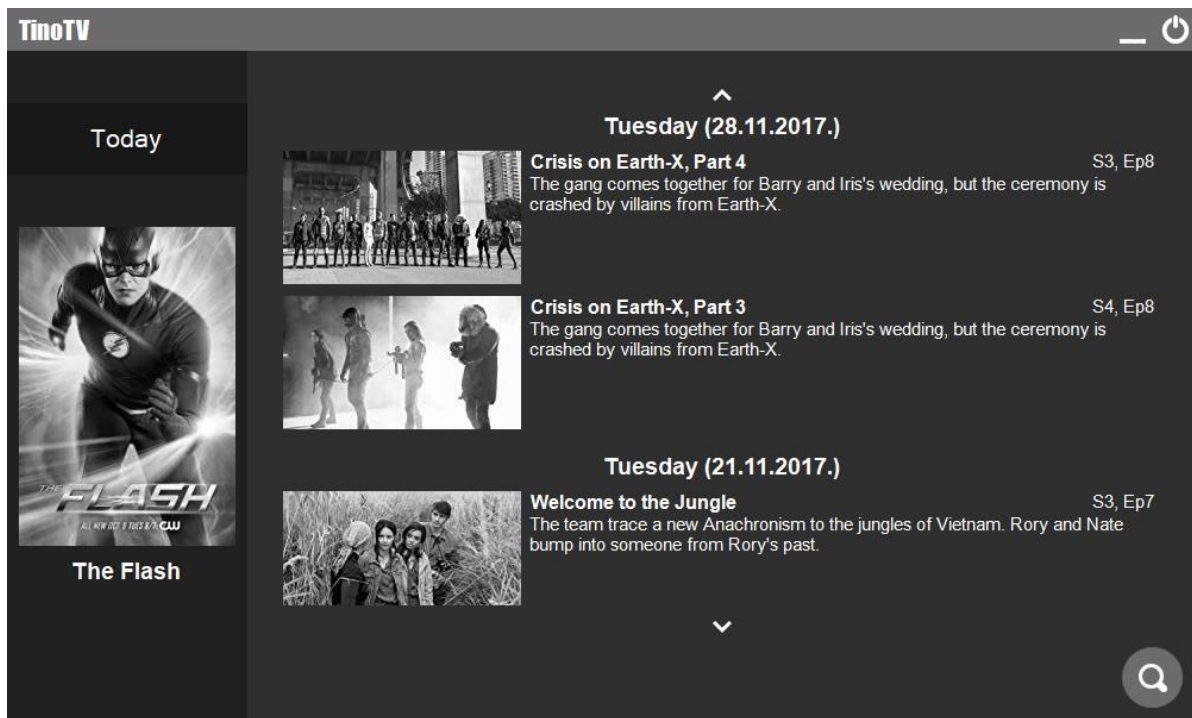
TinoTV

Today

THE FLASH
ALL NEW OCT 3 TUES 8/7c CW

The Flash

Tuesday (28.11.2017.)

Crisis on Earth-X, Part 4
S3, Ep8
The gang comes together for Barry and Iris's wedding, but the ceremony is crashed by villains from Earth-X.

Crisis on Earth-X, Part 3
S4, Ep8
The gang comes together for Barry and Iris's wedding, but the ceremony is crashed by villains from Earth-X.

Tuesday (21.11.2017.)

Welcome to the Jungle
S3, Ep7
The team trace a new Anachronism to the jungles of Vietnam. Rory and Nate bump into someone from Rory's past.